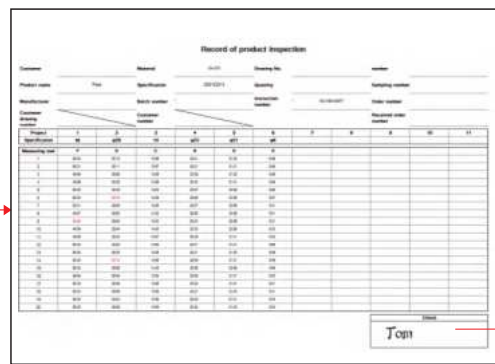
Record of product inspection

Customer
Material
Drawing No.
number

Product name
Flat
Specification
Quantity
Sampling number

Manufacturer
Batch number
Instruction number
Order number

Customer drawing number
Customer number
Received order number

| Project | 1 | 2 | 3 | 4 | 5 | 6 | 7 | 8 | 9 | 10 | 11 |
|---|---|---|---|---|---|---|---|---|---|---|---|
| Specification | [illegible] | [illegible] | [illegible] | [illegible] | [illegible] | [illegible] | | | | | |
| Measuring tool | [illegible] | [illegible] | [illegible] | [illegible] | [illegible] | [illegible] | | | | | |

Check
Tom